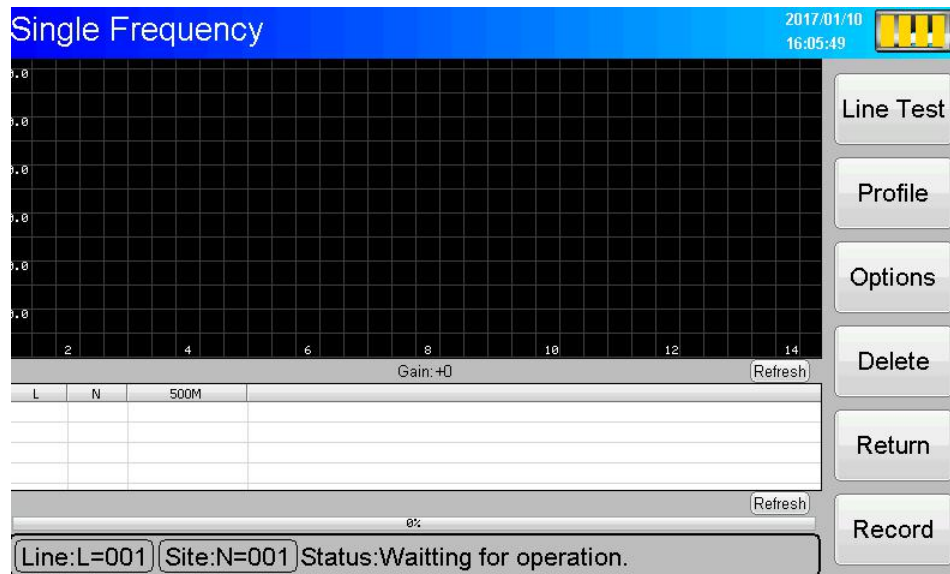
Single Frequency

2017/01/10
16:05:49

.0
.0
.0
.0
.0
.0

2 4 6 8 10 12 14

Gain:+0

Refresh

| L | N | 500M |  |
|---|---|---|---|
|  |  |  |  |
|  |  |  |  |
|  |  |  |  |
|  |  |  |  |

Refresh

0%

Line:L=001 Site:N=001 Status:Waitting for operation.

Line Test

Profile

Options

Delete

Return

Record